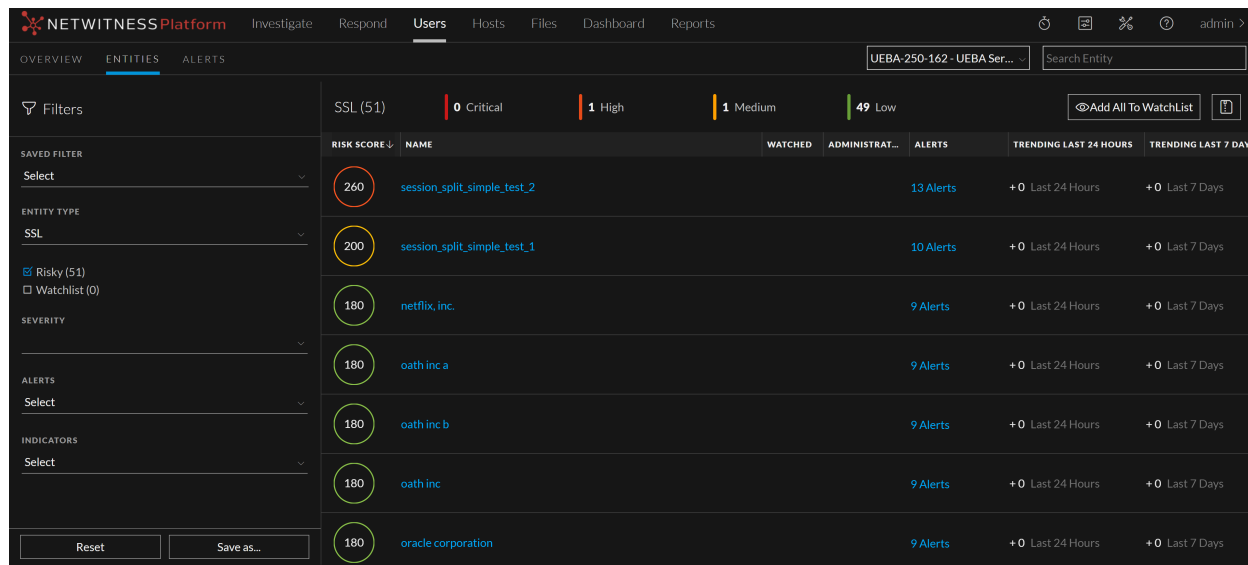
NETWITNESS Platform Investigate Respond Users Hosts Files Dashboard Reports admin

OVERVIEW ENTITIES ALERTS

UEBA-250-162 - UEBA Ser...

Search Entity

Filters

SAVED FILTER
Select

ENTITY TYPE
SSL

Risky (51)
Watchlist (0)

SEVERITY

ALERTS
Select

INDICATORS
Select

Reset Save as...

SSL (51) 0 Critical 1 High 1 Medium 49 Low Add All To WatchList

| RISK SCORE | NAME | WATCHED | ADMINISTRAT... | ALERTS | TRENDING LAST 24 HOURS | TRENDING LAST 7 DAY |
|---|---|---|---|---|---|---|
| 260 | session_split_simple_test_2 | | | 13 Alerts | +0 Last 24 Hours | +0 Last 7 Days |
| 200 | session_split_simple_test_1 | | | 10 Alerts | +0 Last 24 Hours | +0 Last 7 Days |
| 180 | netflix, inc. | | | 9 Alerts | +0 Last 24 Hours | +0 Last 7 Days |
| 180 | oath inc a | | | 9 Alerts | +0 Last 24 Hours | +0 Last 7 Days |
| 180 | oath inc b | | | 9 Alerts | +0 Last 24 Hours | +0 Last 7 Days |
| 180 | oath inc | | | 9 Alerts | +0 Last 24 Hours | +0 Last 7 Days |
| 180 | oracle corporation | | | 9 Alerts | +0 Last 24 Hours | +0 Last 7 Days |